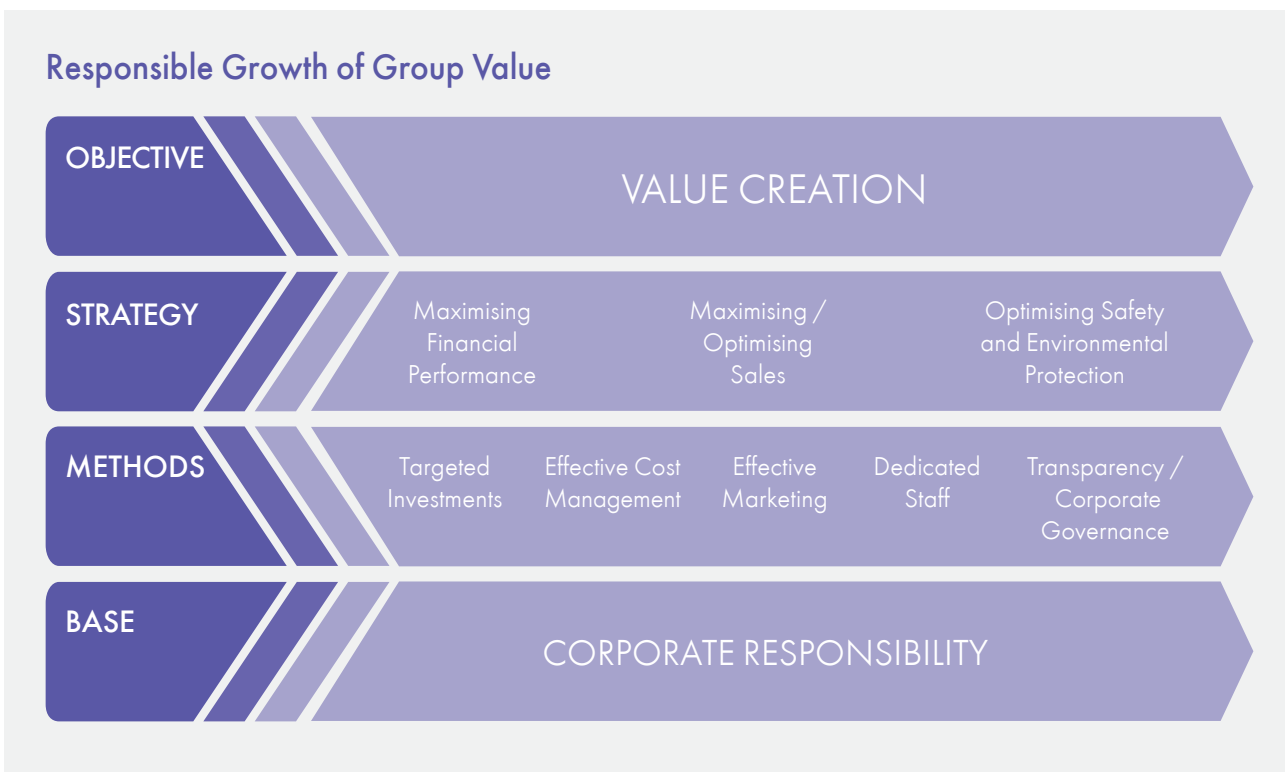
Responsible Growth of Group Value

OBJECTIVE

VALUE CREATION

STRATEGY

Maximising Financial Performance

Maximising / Optimising Sales

Optimising Safety and Environmental Protection

METHODS

Targeted Investments

Effective Cost Management

Effective Marketing

Dedicated Staff

Transparency / Corporate Governance

BASE

CORPORATE RESPONSIBILITY